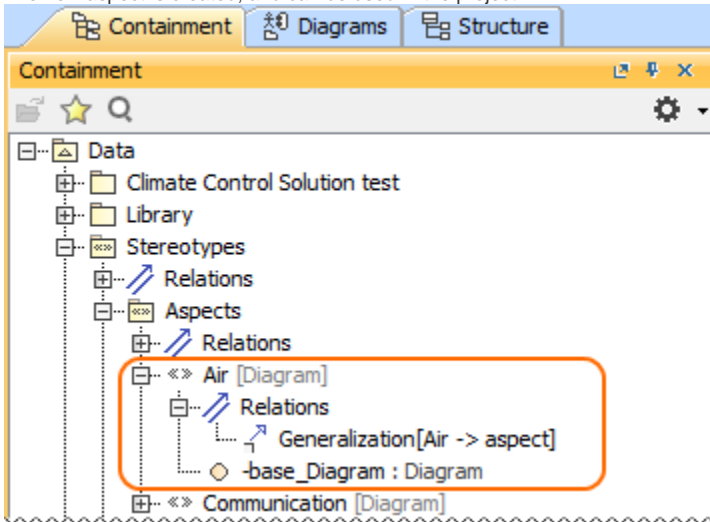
Containment
Diagrams
Structure
Containment
Data
Climate Control Solution test
Library
Stereotypes
Relations
Aspects
Relations
«» Air [Diagram]
Relations
Generalization[Air -> aspect]
-base_Diagram : Diagram
«» Communication [Diagram]